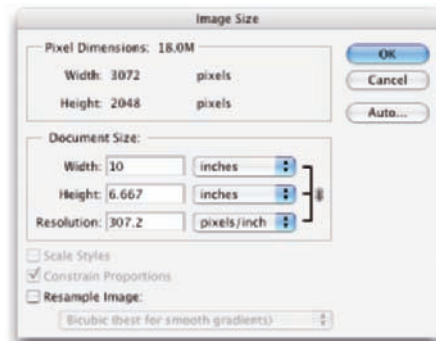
Image Size

Pixel Dimensions: 18.0M

Width: 3072 pixels

Height: 2048 pixels

OK

Cancel

Auto...

Document Size:

Width: 10 inches

Height: 6.667 inches

Resolution: 307.2 pixels/inch

Scale Styles

Constrain Proportions

Resample Image:

Bicubic (best for smooth gradients)